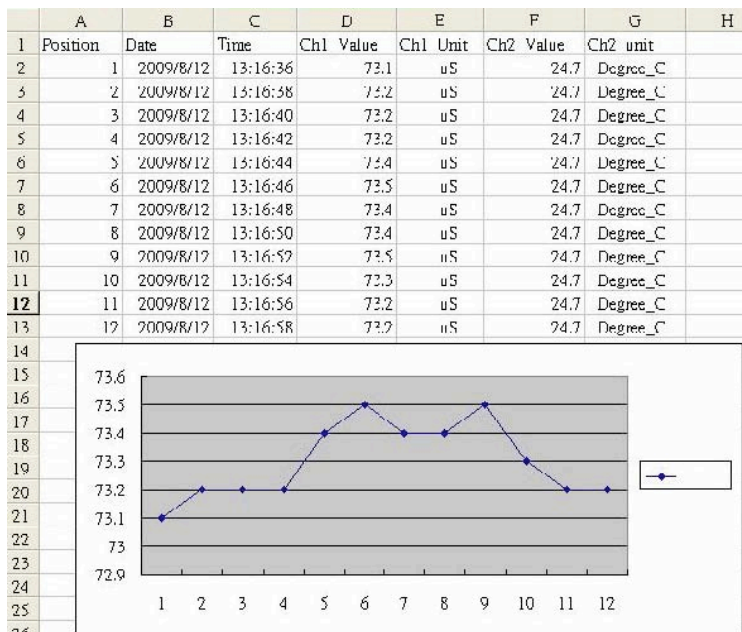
| | A | B | C | D | E | F | G | H |
|---|---|---|---|---|---|---|---|---|
| 1 | Position | Date | Time | Ch1 Value | Ch1 Unit | Ch2 Value | Ch2 unit | |
| 2 | 1 | 2009/8/12 | 13:16:36 | 73.1 | uS | 24.7 | Degree_C | |
| 3 | 2 | 2009/8/12 | 13:16:38 | 73.2 | uS | 24.7 | Degree_C | |
| 4 | 3 | 2009/8/12 | 13:16:40 | 73.2 | uS | 24.7 | Degree_C | |
| 5 | 4 | 2009/8/12 | 13:16:42 | 73.2 | uS | 24.7 | Degree_C | |
| 6 | 5 | 2009/8/12 | 13:16:44 | 73.4 | uS | 24.7 | Degree_C | |
| 7 | 6 | 2009/8/12 | 13:16:46 | 73.5 | uS | 24.7 | Degree_C | |
| 8 | 7 | 2009/8/12 | 13:16:48 | 73.4 | uS | 24.7 | Degree_C | |
| 9 | 8 | 2009/8/12 | 13:16:50 | 73.4 | uS | 24.7 | Degree_C | |
| 10 | 9 | 2009/8/12 | 13:16:52 | 73.5 | uS | 24.7 | Degree_C | |
| 11 | 10 | 2009/8/12 | 13:16:54 | 73.3 | uS | 24.7 | Degree_C | |
| 12 | 11 | 2009/8/12 | 13:16:56 | 73.2 | uS | 24.7 | Degree_C | |
| 13 | 12 | 2009/8/12 | 13:16:58 | 73.2 | uS | 24.7 | Degree_C | |

14
15
16
17
18
19
20
21
22
23
24
25

73.6
73.5
73.4
73.3
73.2
73.1
73
72.9

1 2 3 4 5 6 7 8 9 10 11 12